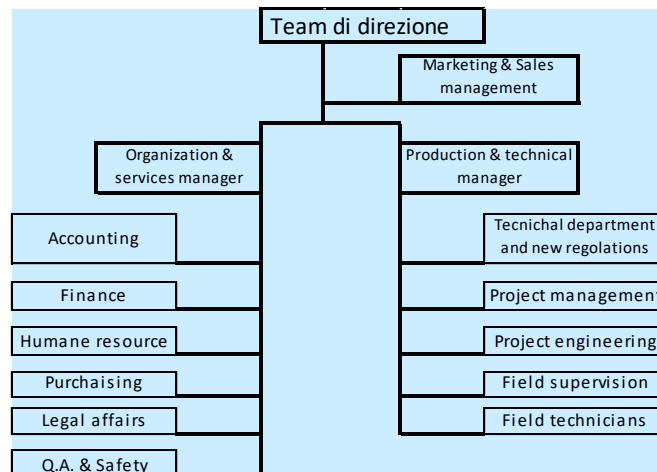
Team di direzione

Marketing & Sales management

Organization & services manager

Production & technical manager

Accounting

Finance

Humane resource

Purchaising

Legal affairs

Q.A. & Safety

Tecnichal department and new regolations

Project management

Project engineering

Field supervision

Field technicians